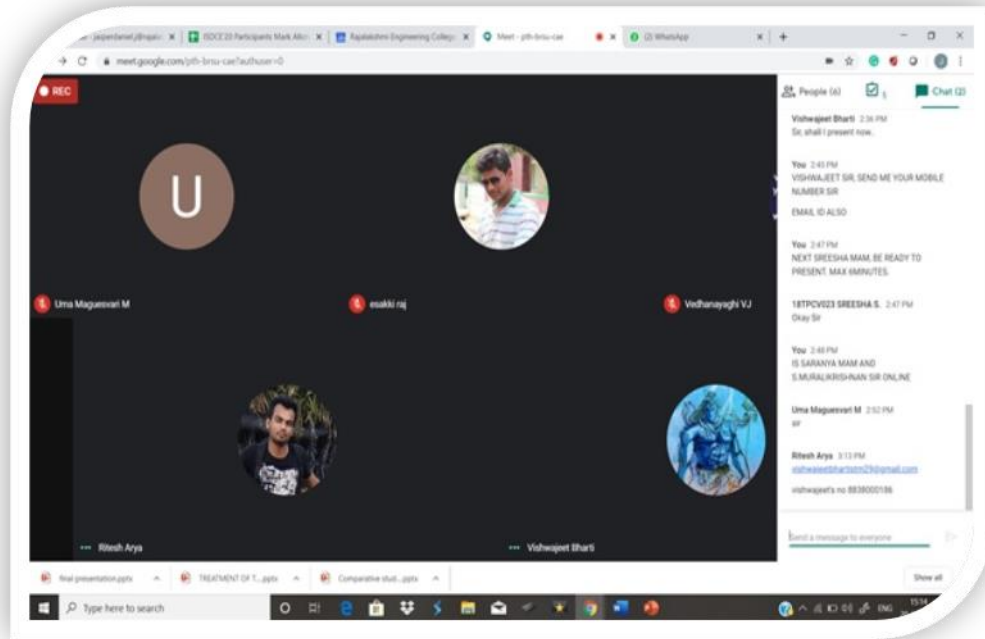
jaipurdamel.jdrupal ISDCE20 Participants Mark Alloc Rajalakshmi Engineering College Meet - pth-brsu-cae (2) WhatsApp

meet.google.com/pth-brsu-cae?authuser=0

REC

People (6) Chat (2)

Vishwajeet Bharti 2:36 PM
Sir, shall I present now.

You 2:40 PM
VISHWAJEET SIR, SEND ME YOUR MOBILE NUMBER SIR

EMAIL ID ALSO

You 2:47 PM
NEXT SREESHA MAM, BE READY TO PRESENT. MAX 6MINUTES.

18TPCV023 SREESHA S. 2:47 PM
Okay Sir

You 2:48 PM
IS SARANYA MAM AND S.MURALIKRISHNAN SIR ONLINE

Uma Maguesvari M 2:52 PM
sir

Ritesh Arya 3:13 PM
vishwajeetbhartisbm29@gmail.com

vishwajeet's no 8838000186

Send a message to everyone

U

Uma Maguesvari M

esakki raj

Vedhanayaghi V.J

Ritesh Arya

Vishwajeet Bharti

final presentation.pptx TREATMENT OF T....pptx Comparative stud....pptx Show all

Type here to search ENG 15:14